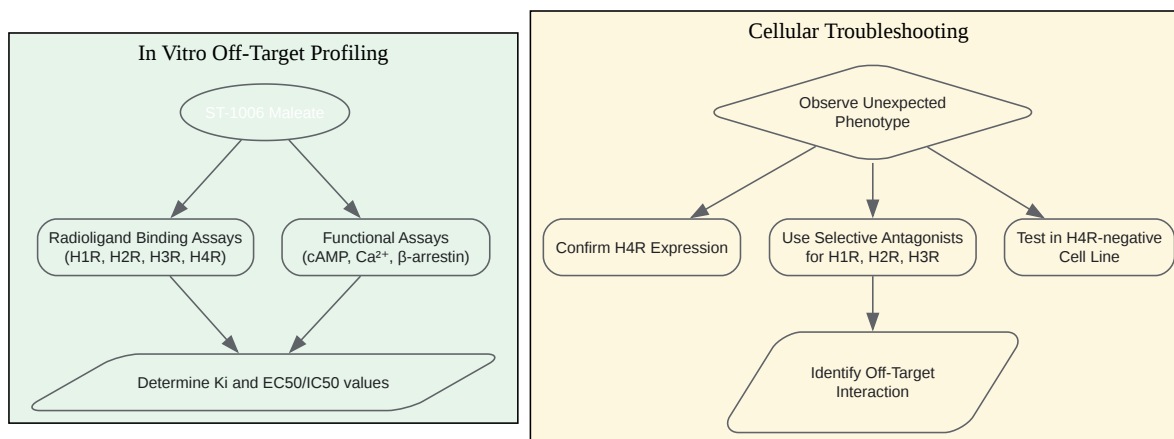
In Vitro Off-Target Profiling

ST-1006 Maleate

Radioligand Binding Assays (H1R, H2R, H3R, H4R)

Functional Assays (cAMP, $Ca^{2+}$, β-arrestin)

Determine Ki and EC50/IC50 values

Cellular Troubleshooting

Observe Unexpected Phenotype

Confirm H4R Expression

Use Selective Antagonists for H1R, H2R, H3R

Test in H4R-negative Cell Line

Identify Off-Target Interaction